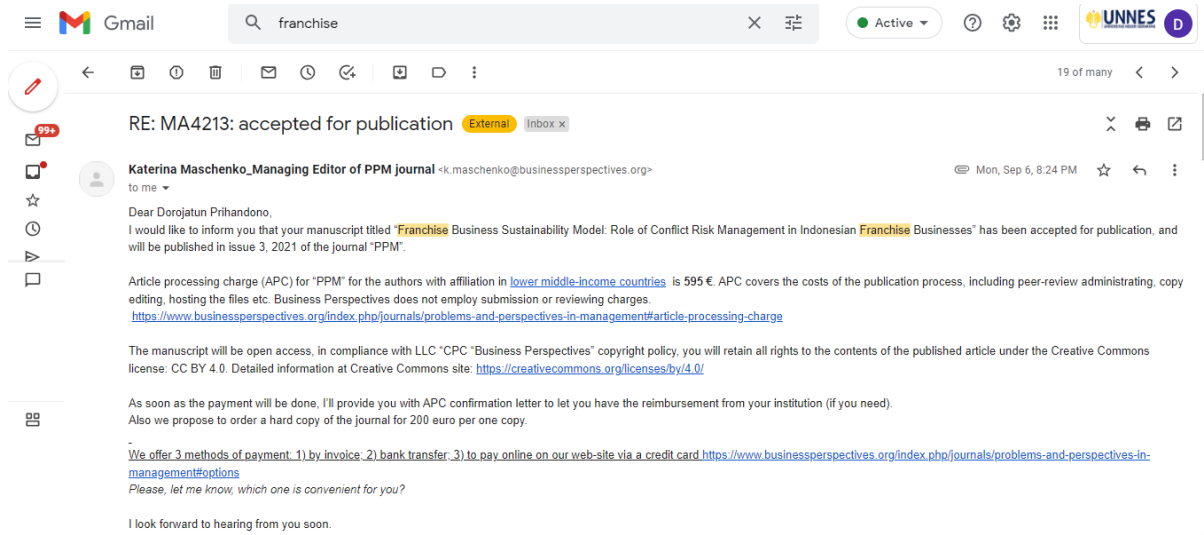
Gmail

franchise

Active

UNNES

D

99+

19 of many

RE: MA4213: accepted for publication External Inbox ×

Katerina Maschenko_Managing Editor of PPM journal <k.maschenko@businessperspectives.org>
to me

Mon, Sep 6, 8:24 PM

Dear Dorojatun Prihandono,
I would like to inform you that your manuscript titled "Franchise Business Sustainability Model: Role of Conflict Risk Management in Indonesian Franchise Businesses" has been accepted for publication, and will be published in issue 3, 2021 of the journal "PPM".

Article processing charge (APC) for "PPM" for the authors with affiliation in lower middle-income countries is 595 €. APC covers the costs of the publication process, including peer-review administrating, copy editing, hosting the files etc. Business Perspectives does not employ submission or reviewing charges.
https://www.businessperspectives.org/index.php/journals/problems-and-perspectives-in-management#article-processing-charge

The manuscript will be open access, in compliance with LLC "CPC "Business Perspectives" copyright policy, you will retain all rights to the contents of the published article under the Creative Commons license: CC BY 4.0. Detailed information at Creative Commons site: https://creativecommons.org/licenses/by/4.0/

As soon as the payment will be done, I'll provide you with APC confirmation letter to let you have the reimbursement from your institution (if you need).
Also we propose to order a hard copy of the journal for 200 euro per one copy.

We offer 3 methods of payment: 1) by invoice; 2) bank transfer; 3) to pay online on our web-site via a credit card https://www.businessperspectives.org/index.php/journals/problems-and-perspectives-in-management#options
Please, let me know, which one is convenient for you?

I look forward to hearing from you soon.